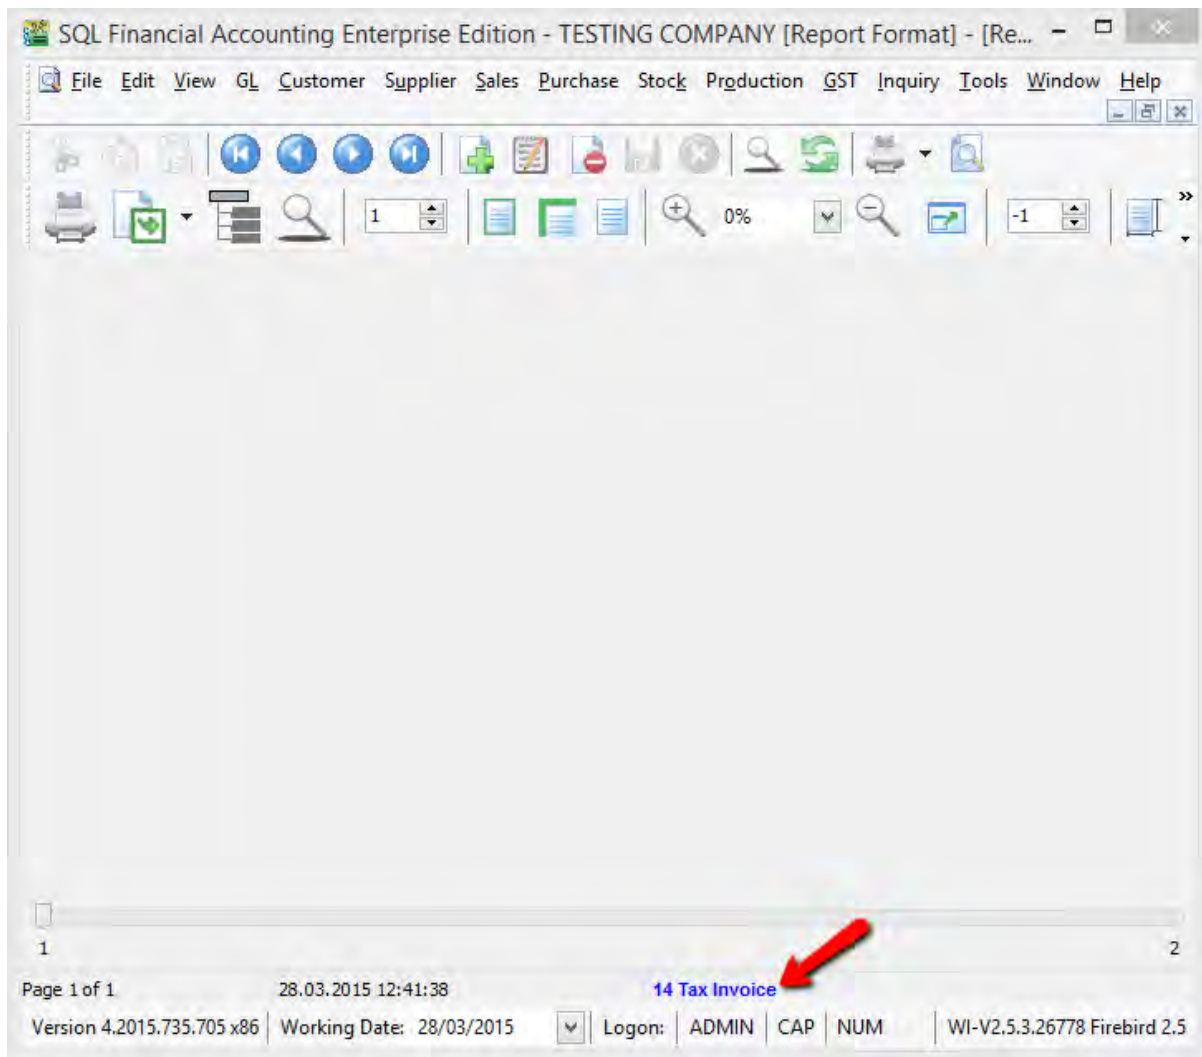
SQL Financial Accounting Enterprise Edition - TESTING COMPANY [Report Format] - [Re...

File Edit View GL Customer Supplier Sales Purchase Stock Production GST Inquiry Tools Window Help

1

0%

-1

1

2

Page 1 of 1 28.03.2015 12:41:38 14 Tax Invoice

Version 4.2015.735.705 x86 | Working Date: 28/03/2015 | Logon: | ADMIN | CAP | NUM | WI-V2.5.3.26778 Firebird 2.5